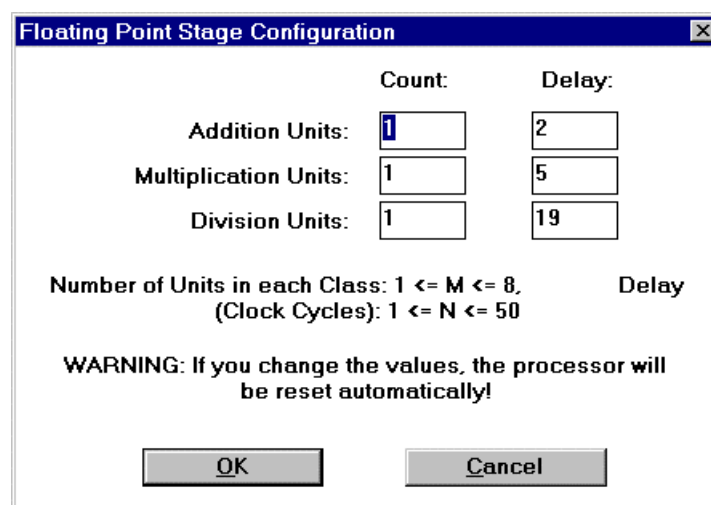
Floating Point Stage Configuration

Count: Delay:

| | Count: | Delay: |
|---|---|---|
| Addition Units: | 1 | 2 |
| Multiplication Units: | 1 | 5 |
| Division Units: | 1 | 19 |

Number of Units in each Class: 1 <= M <= 8, Delay (Clock Cycles): 1 <= N <= 50

WARNING: If you change the values, the processor will be reset automatically!

OK

Cancel